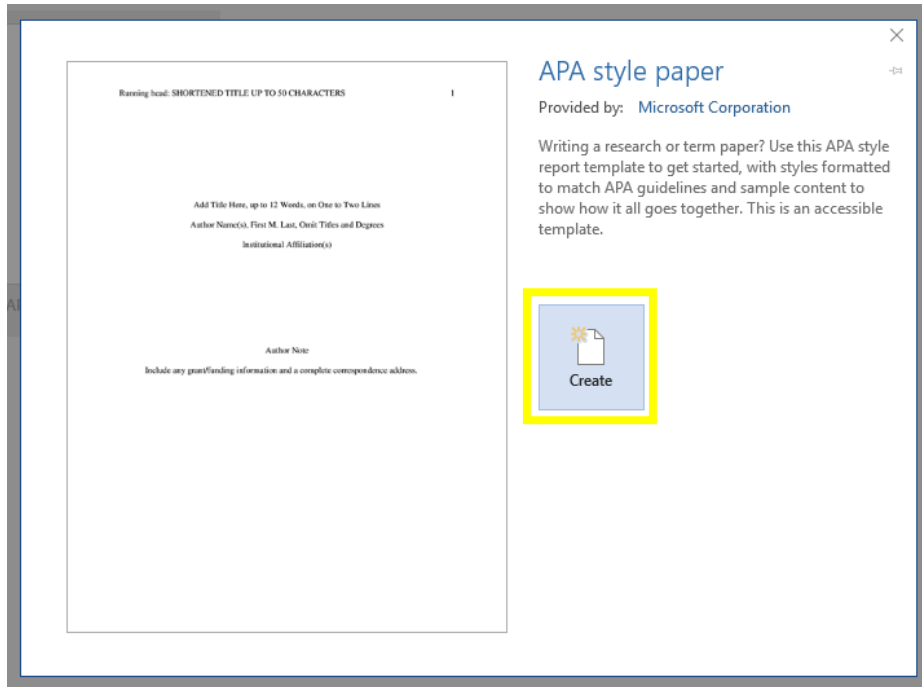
Running head: SHORTENED TITLE UP TO 50 CHARACTERS 1

Add Title Here, up to 12 Words, on One to Two Lines

Author Name(s), First M. Last, Omit Titles and Degrees

Institutional Affiliation(s)

Author Note

Include any grant/funding information and a complete correspondence address.

APA style paper

Provided by: Microsoft Corporation

Writing a research or term paper? Use this APA style report template to get started, with styles formatted to match APA guidelines and sample content to show how it all goes together. This is an accessible template.

Create